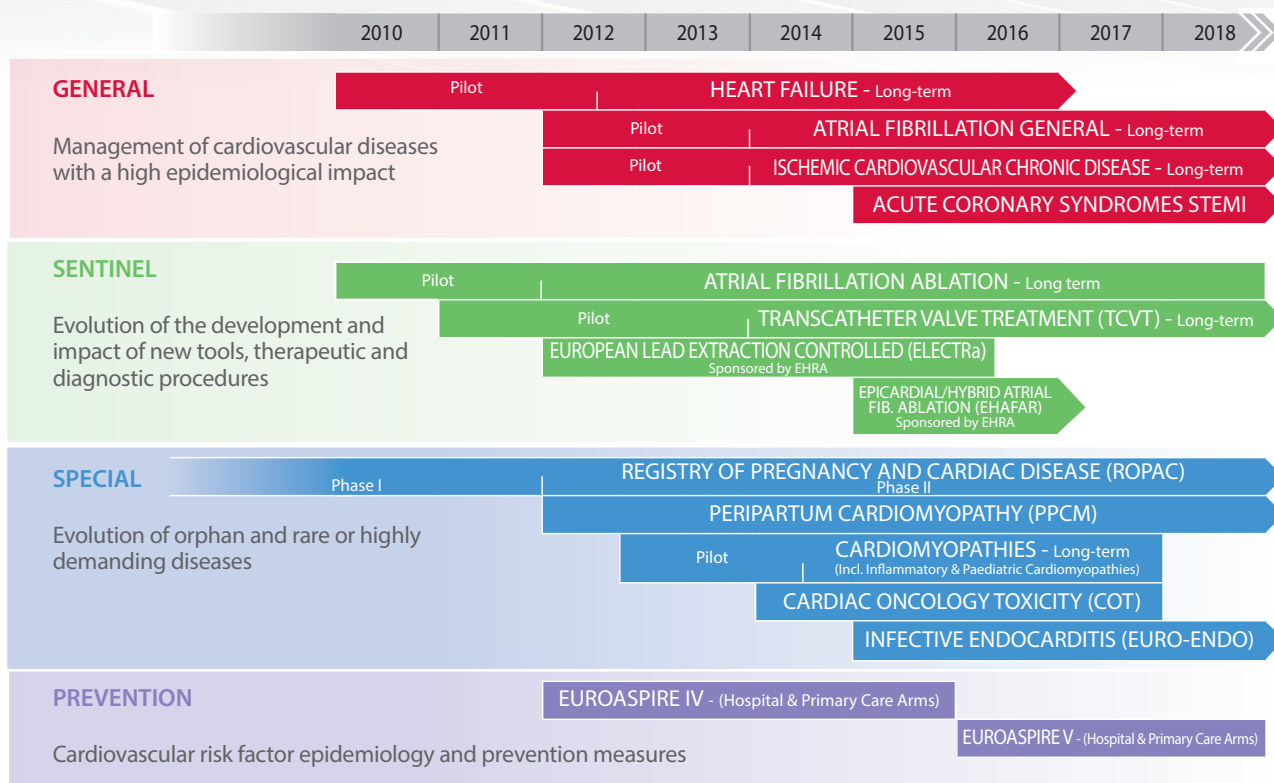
2010 2011 2012 2013 2014 2015 2016 2017 2018

GENERAL

Management of cardiovascular diseases with a high epidemiological impact

Pilot
HEART FAILURE - Long-term

Pilot
ATRIAL FIBRILLATION GENERAL - Long-term

Pilot
ISCHEMIC CARDIOVASCULAR CHRONIC DISEASE - Long-term

ACUTE CORONARY SYNDROMES STEMI

SENTINEL

Evolution of the development and impact of new tools, therapeutic and diagnostic procedures

Pilot
ATRIAL FIBRILLATION ABLATION - Long term

Pilot
TRANSCATHETER VALVE TREATMENT (TCVT) - Long-term

EUROPEAN LEAD EXTRACTION CONTROLLED (ELECTRa)
Sponsored by EHRA

EPICARDIAL/HYBRID ATRIAL FIB. ABLATION (EHAFAR)
Sponsored by EHRA

SPECIAL

Evolution of orphan and rare or highly demanding diseases

Phase I
REGISTRY OF PREGNANCY AND CARDIAC DISEASE (ROPAC)
Phase II

PERIPARTUM CARDIOMYOPATHY (PPCM)

Pilot
CARDIOMYOPATHIES - Long-term
(Incl. Inflammatory & Paediatric Cardiomyopathies)

CARDIAC ONCOLOGY TOXICITY (COT)

INFECTIVE ENDOCARDITIS (EURO-ENDO)

PREVENTION

Cardiovascular risk factor epidemiology and prevention measures

EUROASPIRE IV - (Hospital & Primary Care Arms)

EUROASPIRE V - (Hospital & Primary Care Arms)